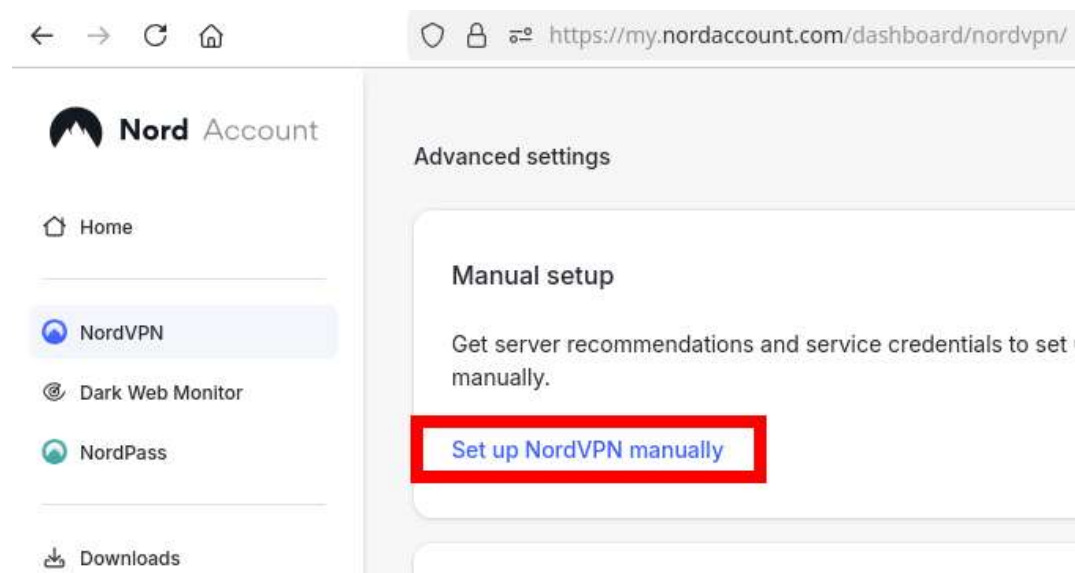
https://my.nordaccount.com/dashboard/nordvpn/

Nord Account

Home

NordVPN

Dark Web Monitor

NordPass

Downloads

Advanced settings

Manual setup

Get server recommendations and service credentials to set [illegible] manually.

Set up NordVPN manually